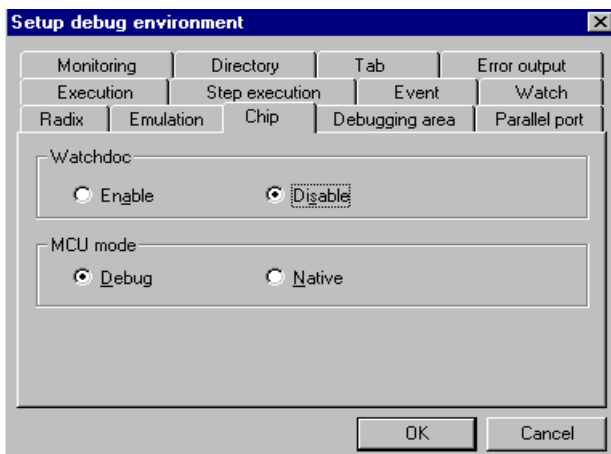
Setup debug environment

Monitoring | Directory | Tab | Error output
Execution | Step execution | Event | Watch
Radix | Emulation | Chip | Debugging area | Parallel port

Watchdoc
Enable
Disable

MCU mode
Debug
Native

OK
Cancel